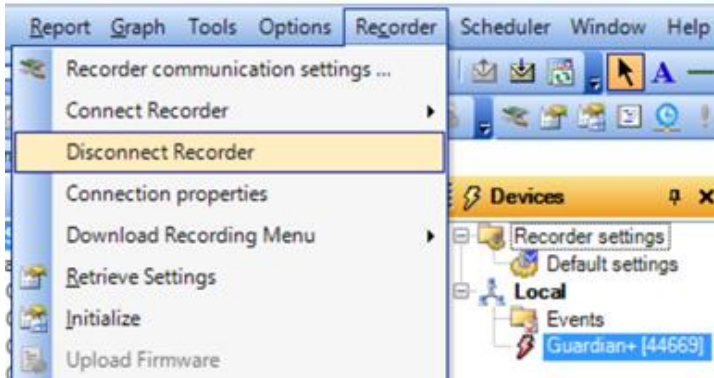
Report Graph Tools Options Recorder Scheduler Window Help

Recorder communication settings ...
Connect Recorder
Disconnect Recorder
Connection properties
Download Recording Menu
Retrieve Settings
Initialize
Upload Firmware

Devices
Recorder settings
Default settings
Local
Events
Guardian+ [44669]